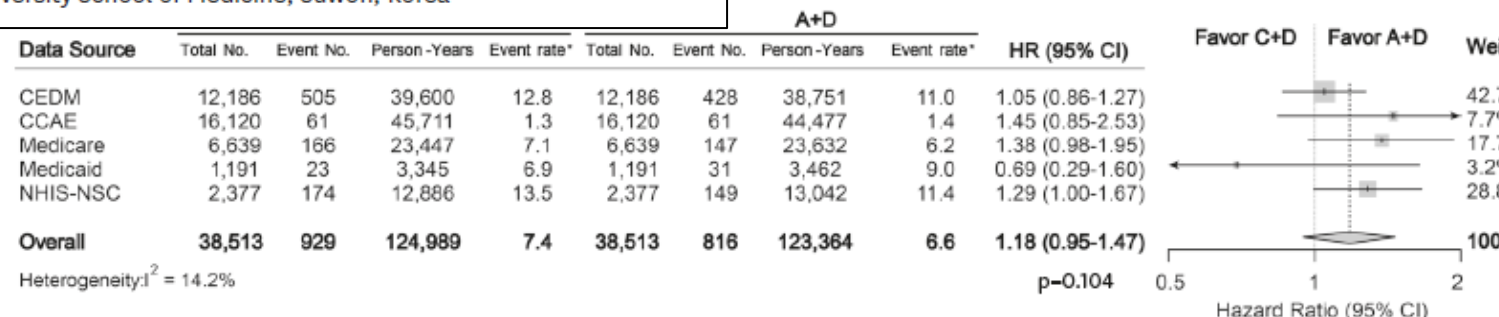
versity School of Medicine, Suwon, Korea

A+D

| Data Source | Total No. | Event No. | Person-Years | Event rate* | Total No. | Event No. | Person-Years | Event rate* | HR (95% CI) | Favor C+D Favor A+D | We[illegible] |
|---|---|---|---|---|---|---|---|---|---|---|---|
| CEDM | 12,186 | 505 | 39,600 | 12.8 | 12,186 | 428 | 38,751 | 11.0 | 1.05 (0.86-1.27) | | 42.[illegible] |
| CCAE | 16,120 | 61 | 45,711 | 1.3 | 16,120 | 61 | 44,477 | 1.4 | 1.45 (0.85-2.53) | | 7.7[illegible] |
| Medicare | 6,639 | 166 | 23,447 | 7.1 | 6,639 | 147 | 23,632 | 6.2 | 1.38 (0.98-1.95) | | 17.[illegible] |
| Medicaid | 1,191 | 23 | 3,345 | 6.9 | 1,191 | 31 | 3,462 | 9.0 | 0.69 (0.29-1.60) | | 3.2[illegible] |
| NHIS-NSC | 2,377 | 174 | 12,886 | 13.5 | 2,377 | 149 | 13,042 | 11.4 | 1.29 (1.00-1.67) | | 28.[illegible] |
| Overall | 38,513 | 929 | 124,989 | 7.4 | 38,513 | 816 | 123,364 | 6.6 | 1.18 (0.95-1.47) | | 100 |

Heterogeneity:$I^2$ = 14.2%

p=0.104

0.5 1 2

Hazard Ratio (95% CI)